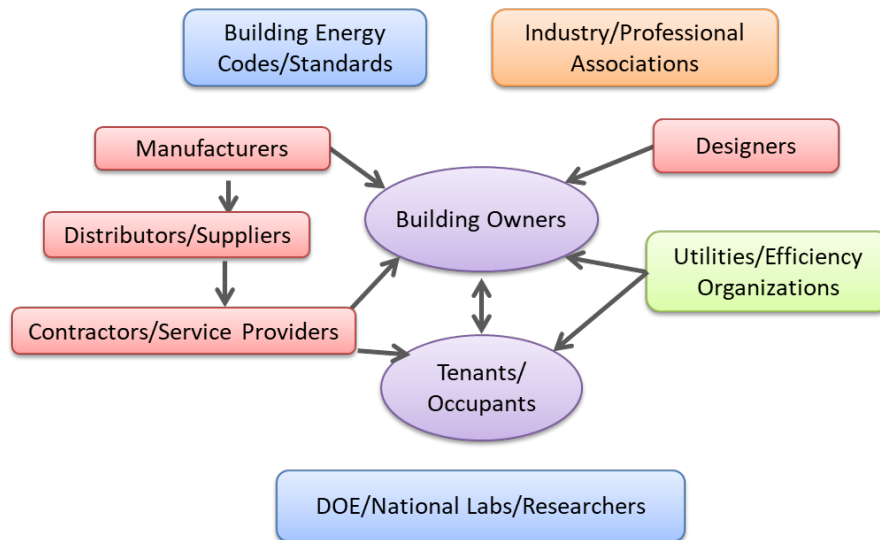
Building Energy Codes/Standards

Industry/Professional Associations

Manufacturers

Designers

Building Owners

Distributors/Suppliers

Utilities/Efficiency Organizations

Contractors/Service Providers

Tenants/ Occupants

DOE/National Labs/Researchers